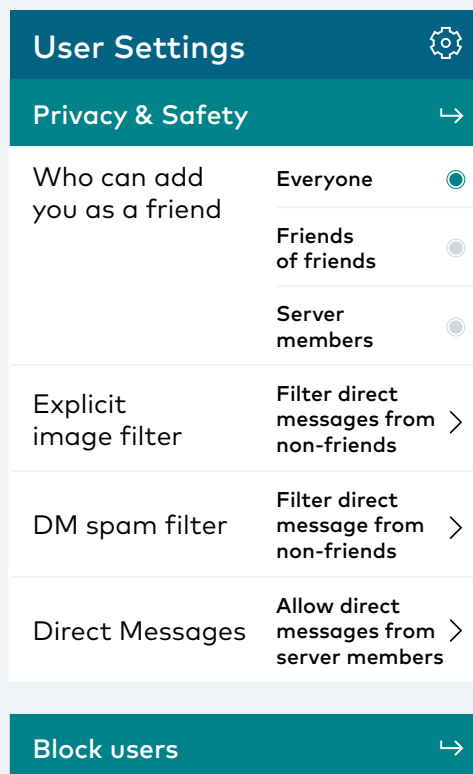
User Settings

Privacy & Safety

| | |
|---|---|
| Who can add you as a friend | Everyone |
| | Friends of friends |
| | Server members |
| Explicit image filter | Filter direct messages from non-friends |
| DM spam filter | Filter direct message from non-friends |
| Direct Messages | Allow direct messages from server members |

Block users